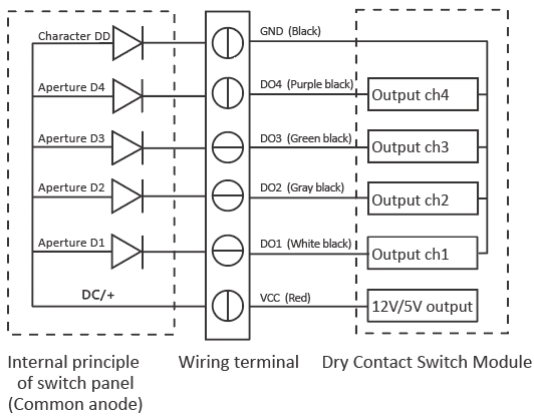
Character DD
Aperture D4
Aperture D3
Aperture D2
Aperture D1
DC/+

GND (Black)
DO4 (Purple black)
DO3 (Green black)
DO2 (Gray black)
DO1 (White black)
VCC (Red)

Output ch4
Output ch3
Output ch2
Output ch1
12V/5V output

Internal principle of switch panel (Common anode)

Wiring terminal

Dry Contact Switch Module